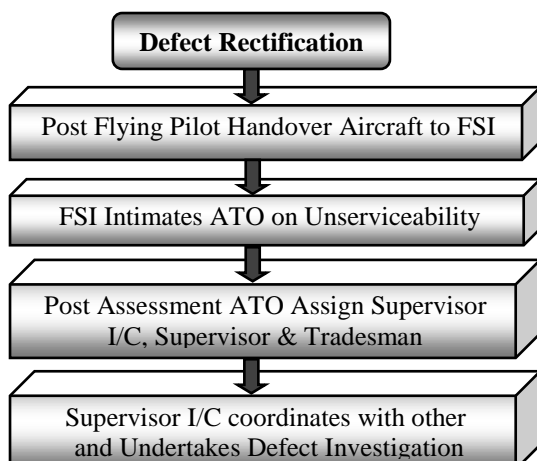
Defect Rectification

Post Flying Pilot Handover Aircraft to FSI

FSI Intimates ATO on Unserviceability

Post Assessment ATO Assign Supervisor I/C, Supervisor & Tradesman

Supervisor I/C coordinates with other and Undertakes Defect Investigation